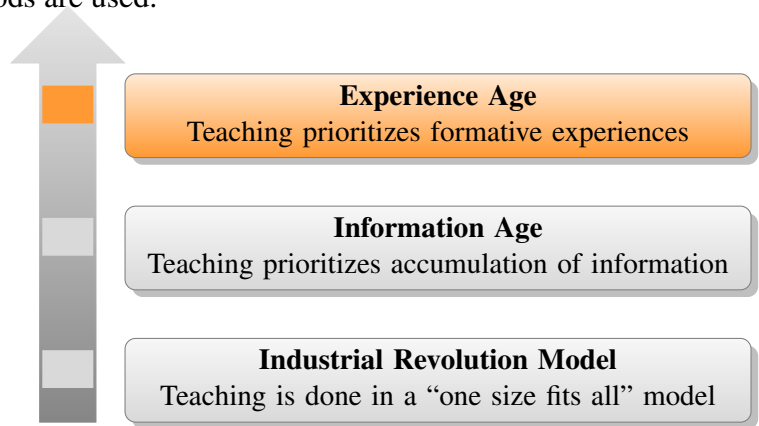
ods are used.

**Experience Age**
Teaching prioritizes formative experiences

**Information Age**
Teaching prioritizes accumulation of information

**Industrial Revolution Model**
Teaching is done in a “one size fits all” model